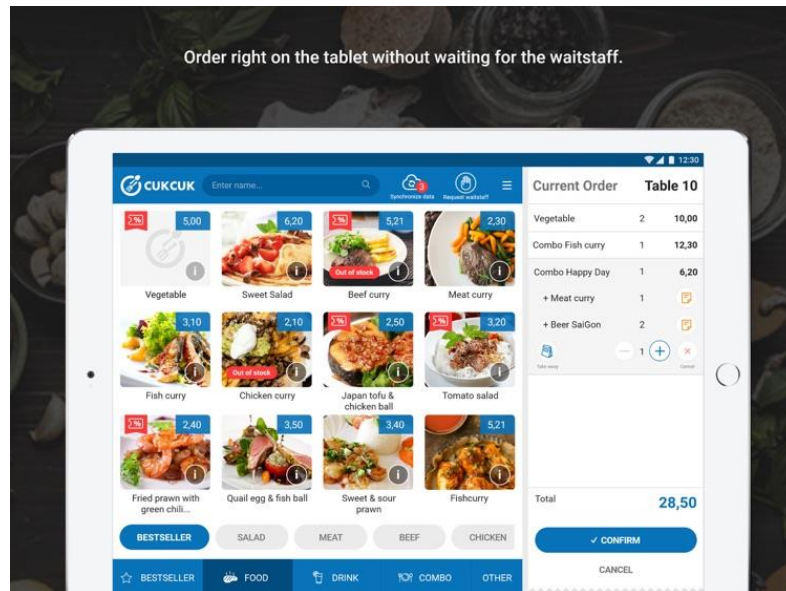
Order right on the tablet without waiting for the waitstaff.

12:30

CUKCUK

Enter name...

3
Synchronize data

Request waitstaff

5,00
Vegetable

6,20
Sweet Salad

5,21
Out of stock
Beef curry

2,30
Meat curry

3,10
Fish curry

2,10
Out of stock
Chicken curry

2,50
Japan tofu & chicken ball

3,20
Tomato salad

2,40
Fried prawn with green chili...

3,50
Quail egg & fish ball

3,40
Sweet & sour prawn

5,21
Fishcurry

BESTSELLER
SALAD
MEAT
BEEF
CHICKEN

BESTSELLER
FOOD
DRINK
COMBO
OTHER

Current Order
Table 10

| | | |
|---|---|---|
| Vegetable | 2 | 10,00 |
| Combo Fish curry | 1 | 12,30 |
| Combo Happy Day | 1 | 6,20 |
| + Meat curry | 1 | |
| + Beer SaiGon | 2 | |

Take away
1
Cancel

Total
28,50

✓ CONFIRM

CANCEL